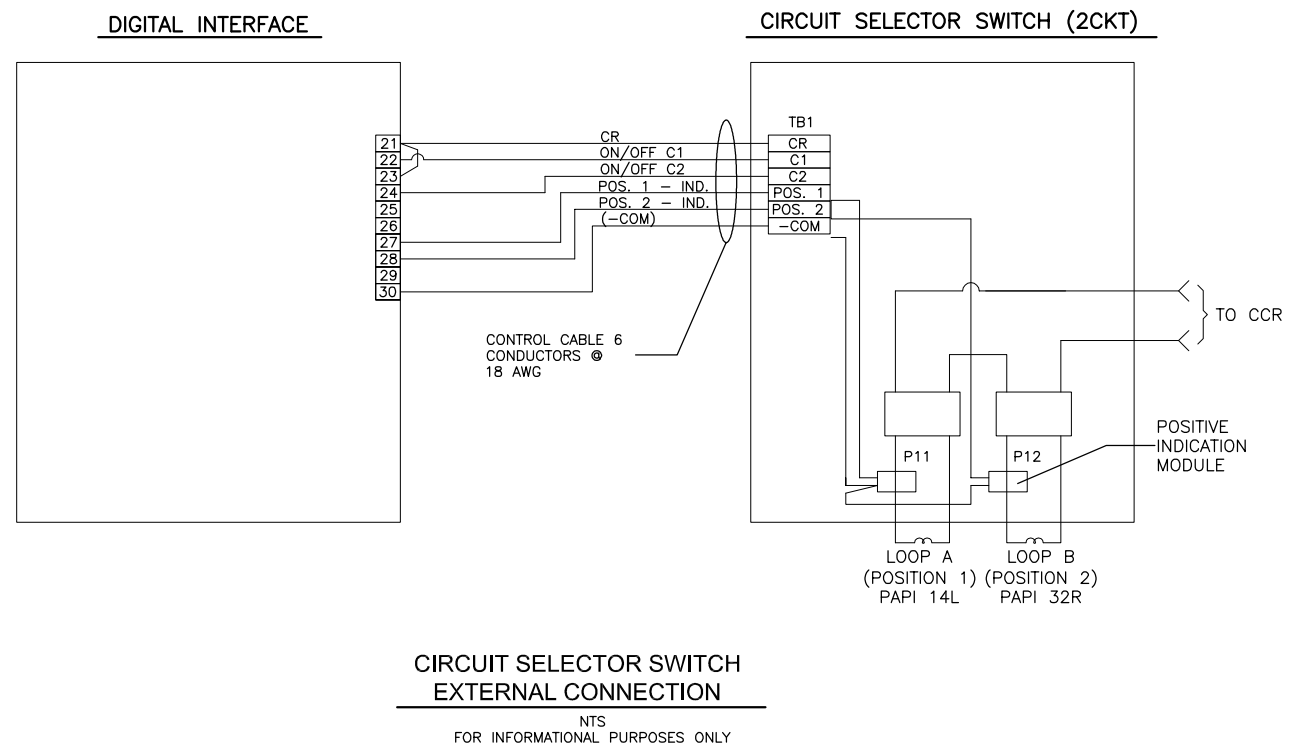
DIGITAL INTERFACE

CIRCUIT SELECTOR SWITCH (2CKT)

21
22
23
24
25
26
27
28
29
30

CR
ON/OFF C1
ON/OFF C2
POS. 1 – IND.
POS. 2 – IND.
(–COM)

TB1
CR
C1
C2
POS. 1
POS. 2
–COM

TO CCR

CONTROL CABLE 6 CONDUCTORS @ 18 AWG

POSITIVE INDICATION MODULE

P11
P12

LOOP A (POSITION 1) PAPI 14L

LOOP B (POSITION 2) PAPI 32R

CIRCUIT SELECTOR SWITCH EXTERNAL CONNECTION

NTS
FOR INFORMATIONAL PURPOSES ONLY